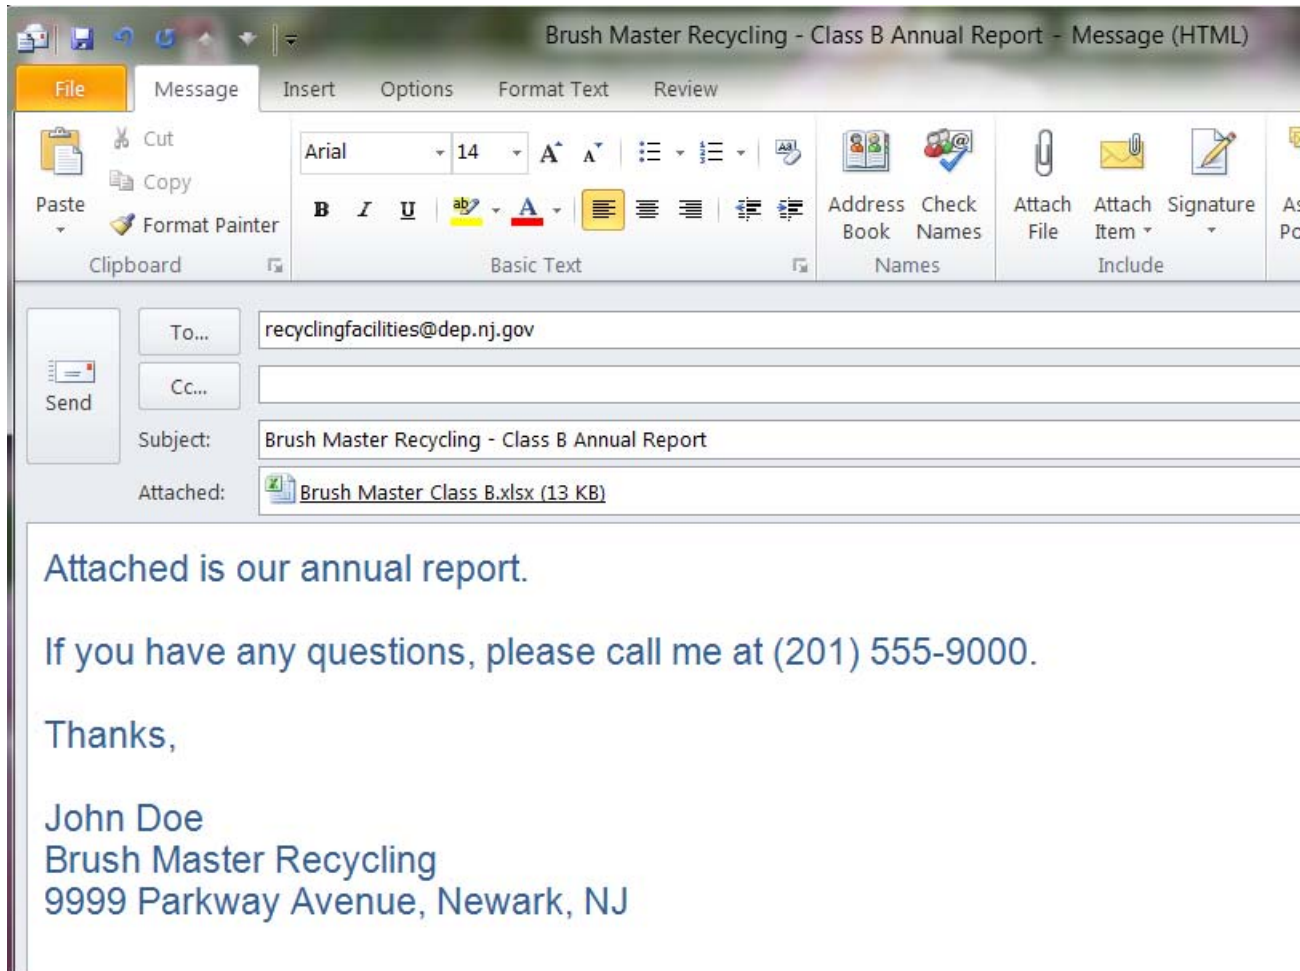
Brush Master Recycling - Class B Annual Report - Message (HTML)

File Message Insert Options Format Text Review

Paste
Cut
Copy
Format Painter
Clipboard

Arial 14
A A
B I U
Basic Text

Address Book
Check Names
Names

Attach File
Attach Item
Signature
Include

As
Po

Send
To...
recyclingfacilities@dep.nj.gov
Cc...
Subject: Brush Master Recycling - Class B Annual Report
Attached: Brush Master Class B.xlsx (13 KB)

Attached is our annual report.

If you have any questions, please call me at (201) 555-9000.

Thanks,

John Doe
Brush Master Recycling
9999 Parkway Avenue, Newark, NJ